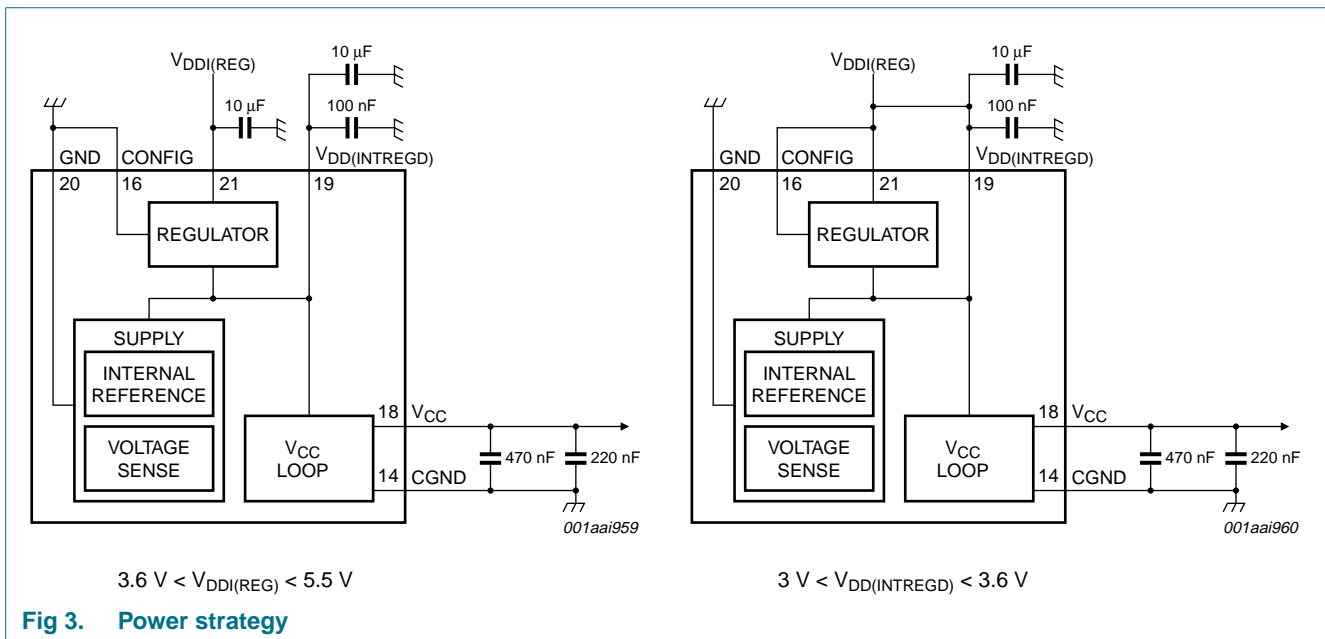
$V_{DDI(REG)}$
10 μF
10 μF
100 nF
GND
CONFIG
$V_{DD(INTREGD)}$
20
16
21
19
REGULATOR
SUPPLY
INTERNAL REFERENCE
VOLTAGE SENSE
$V_{CC}$ LOOP
18
$V_{CC}$
14
CGND
470 nF
220 nF
001aai959

$V_{DDI(REG)}$
10 μF
100 nF
GND
CONFIG
$V_{DD(INTREGD)}$
20
16
21
19
REGULATOR
SUPPLY
INTERNAL REFERENCE
VOLTAGE SENSE
$V_{CC}$ LOOP
18
$V_{CC}$
14
CGND
470 nF
220 nF
001aai960

3.6 V < $V_{DDI(REG)}$ < 5.5 V

3 V < $V_{DD(INTREGD)}$ < 3.6 V

Fig 3. Power strategy